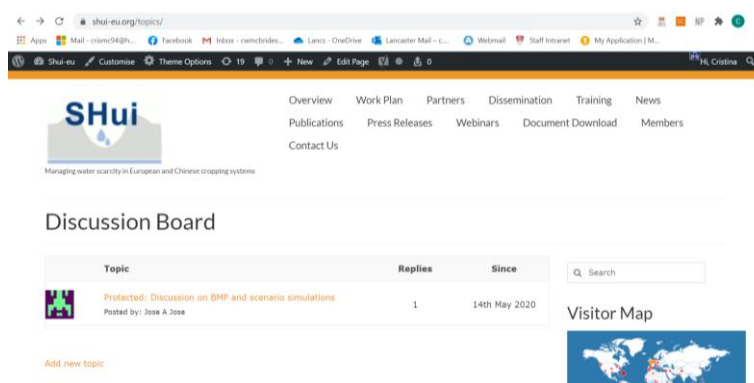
shui-eu.org/topics/

Apps Mail - crismc94@h... Facebook Inbox - cwmcbrides... Lancs - OneDrive Lancaster Mail - c... Webmail Staff Intranet My Application | M...

NP

Shui-eu Customise Theme Options 19 0 + New Edit Page 0

Hi, Cristina

SHui

Managing water scarcity in European and Chinese cropping systems

Overview Work Plan Partners Dissemination Training News Publications Press Releases Webinars Document Download Members Contact Us

Discussion Board

| Topic | Replies | Since |
|---|---|---|
| Protected: Discussion on BMP and scenario simulations Posted by: Jose A Jose | 1 | 14th May 2020 |

Add new topic

Search

Visitor Map